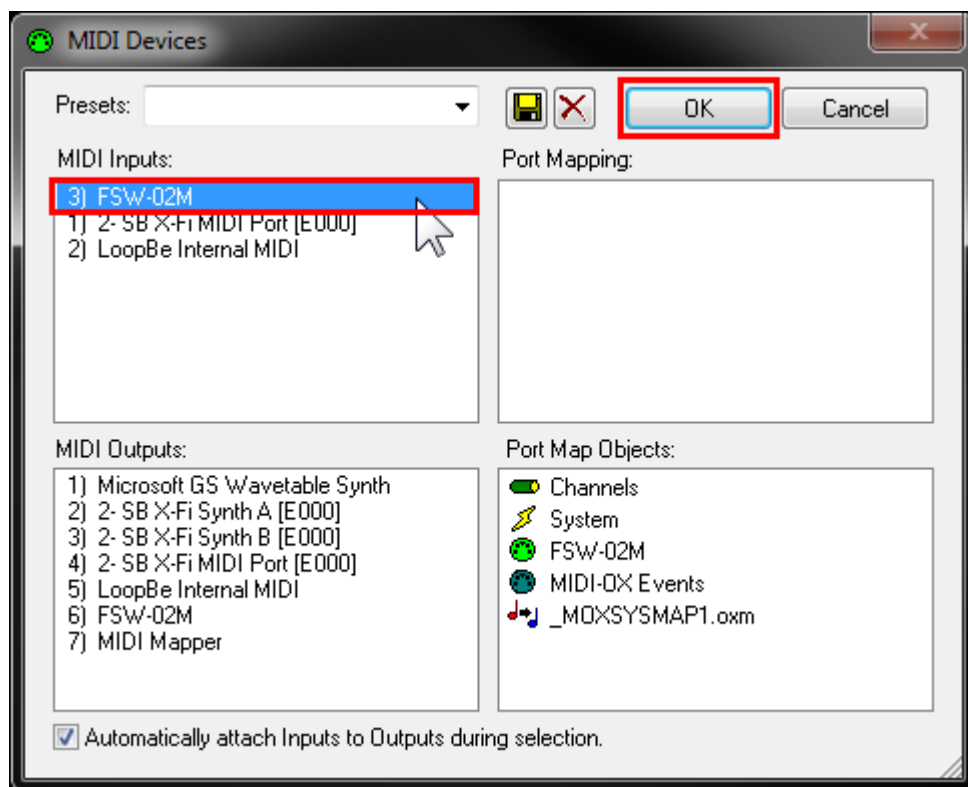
MIDI Devices

Presets:

OK

Cancel

MIDI Inputs:

3) FSW-02M
1) 2- SB X-Fi MIDI Port [E000]
2) LoopBe Internal MIDI

Port Mapping:

MIDI Outputs:

1) Microsoft GS Wavetable Synth
2) 2- SB X-Fi Synth A [E000]
3) 2- SB X-Fi Synth B [E000]
4) 2- SB X-Fi MIDI Port [E000]
5) LoopBe Internal MIDI
6) FSW-02M
7) MIDI Mapper

Port Map Objects:

Channels
System
FSW-02M
MIDI-OX Events
_MOXSYSMAP1.oxm

Automatically attach Inputs to Outputs during selection.